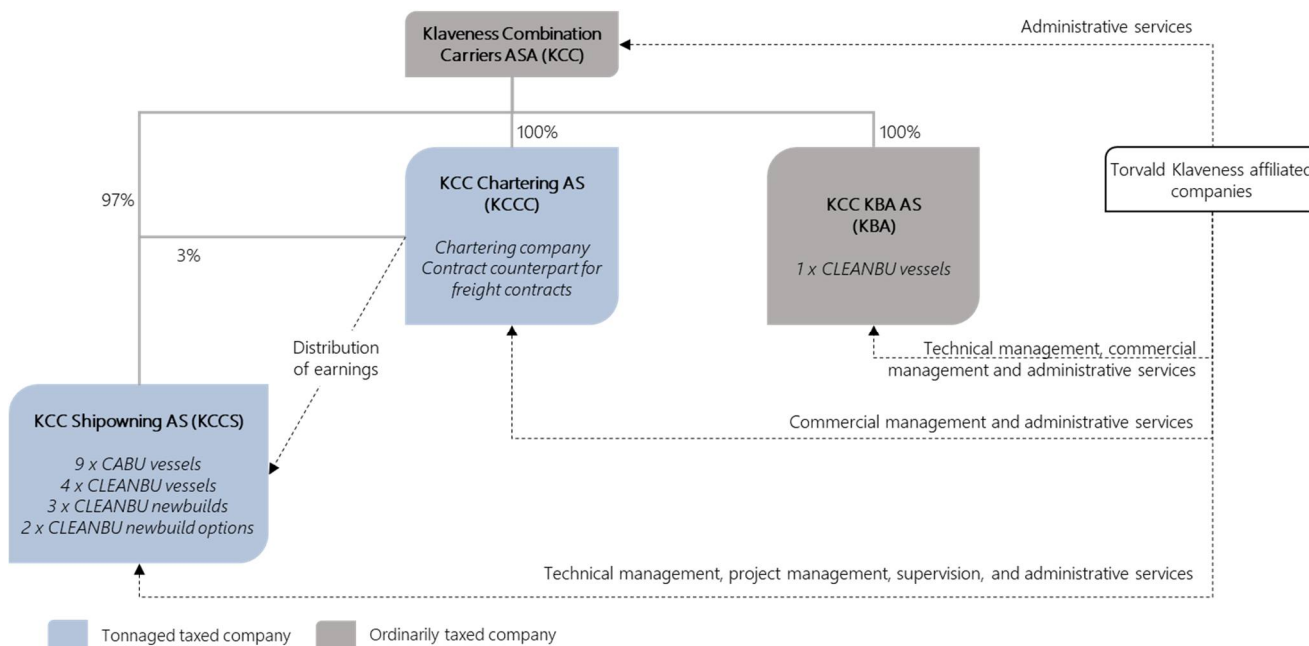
Klaveness Combination Carriers ASA (KCC)

Administrative services

100%

100%

97%

3%

KCC Chartering AS (KCCC)

Chartering company
Contract counterpart for freight contracts

KCC KBA AS (KBA)

1 x CLEANBU vessels

Torvald Klaveness affiliated companies

Distribution of earnings

Technical management, commercial management and administrative services

KCC Shipowning AS (KCCS)

9 x CABU vessels
4 x CLEANBU vessels
3 x CLEANBU newbuilds
2 x CLEANBU newbuild options

Commercial management and administrative services

Technical management, project management, supervision, and administrative services

Tonnaged taxed company

Ordinarily taxed company